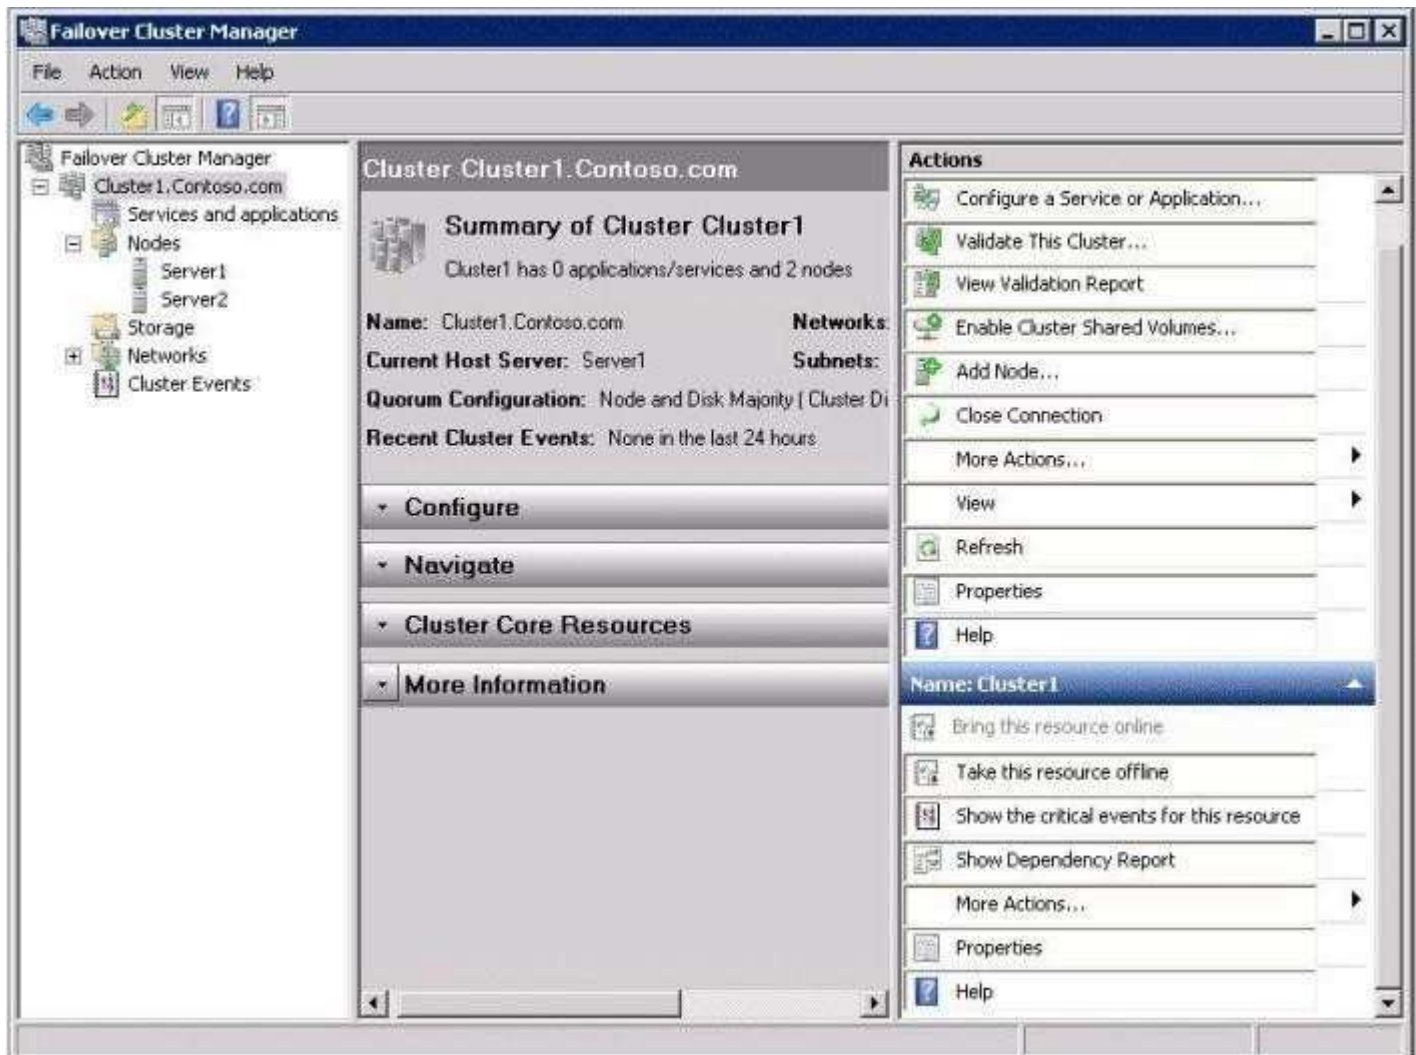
Failover Cluster Manager

File Action View Help

Failover Cluster Manager
Cluster1.Contoso.com
Services and applications
Nodes
Server1
Server2
Storage
Networks
Cluster Events

Cluster Cluster1.Contoso.com

Summary of Cluster Cluster1

Cluster1 has 0 applications/services and 2 nodes

Name: Cluster1.Contoso.com
Networks:
Current Host Server: Server1
Subnets:
Quorum Configuration: Node and Disk Majority | Cluster Di
Recent Cluster Events: None in the last 24 hours

Configure
Navigate
Cluster Core Resources
More Information

Actions
Configure a Service or Application...
Validate This Cluster...
View Validation Report
Enable Cluster Shared Volumes...
Add Node...
Close Connection
More Actions...
View
Refresh
Properties
Help

Name: Cluster1
Bring this resource online
Take this resource offline
Show the critical events for this resource
Show Dependency Report
More Actions...
Properties
Help